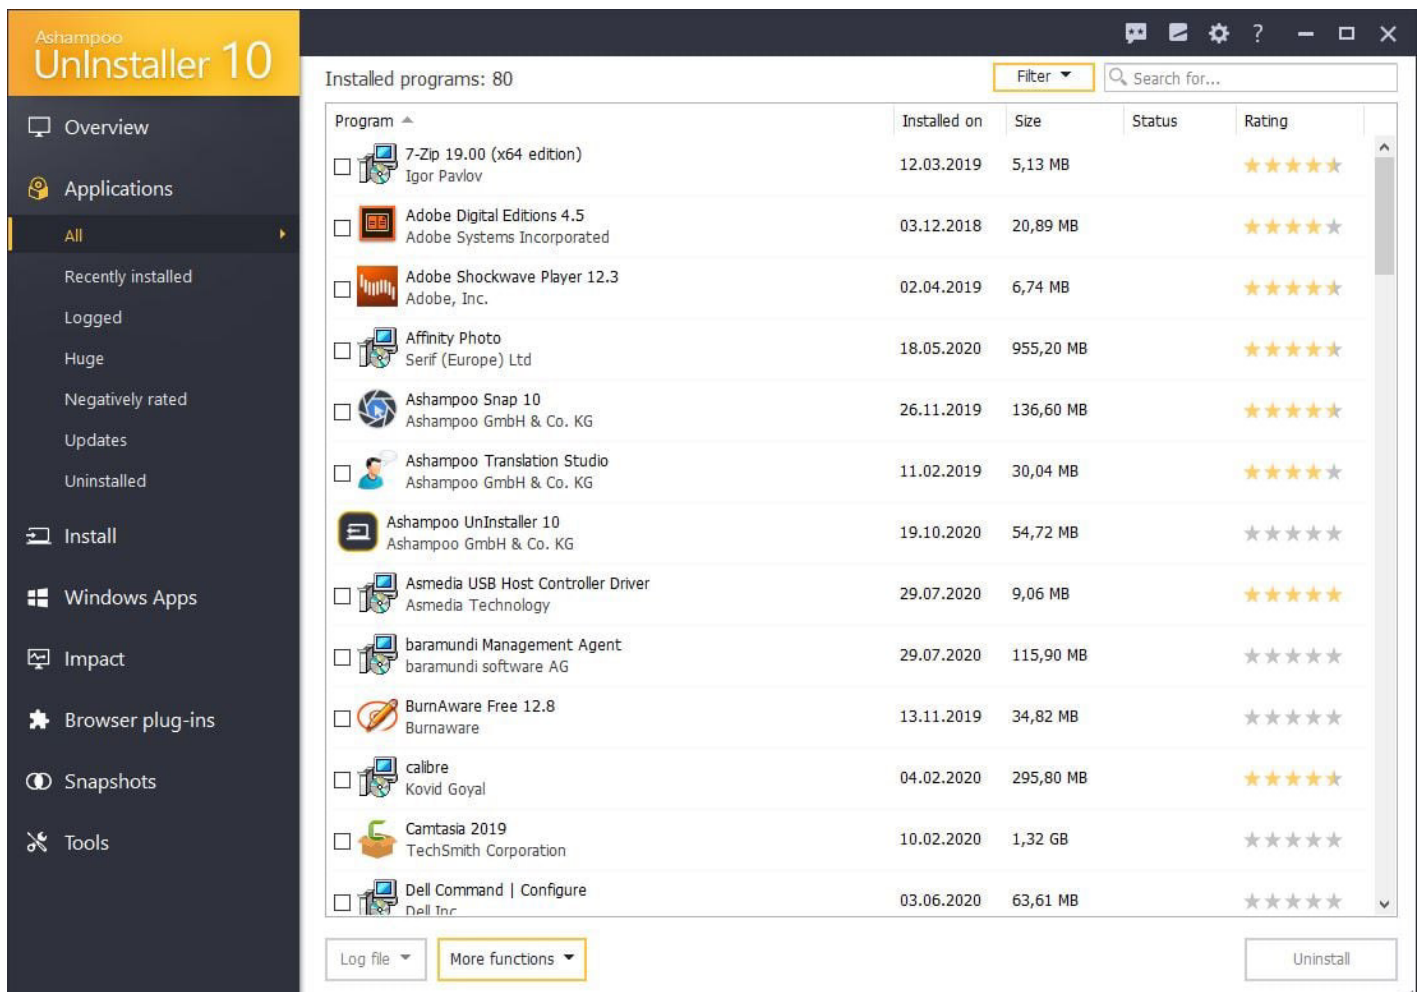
Ashampoo
UnInstaller 10

Overview
Applications
All
Recently installed
Logged
Huge
Negatively rated
Updates
Uninstalled
Install
Windows Apps
Impact
Browser plug-ins
Snapshots
Tools

? — ☐ ✕

Installed programs: 80

Filter
Search for...

| Program | Installed on | Size | Status | Rating |
|---|---|---|---|---|
| 7-Zip 19.00 (x64 edition) Igor Pavlov | 12.03.2019 | 5,13 MB | | |
| Adobe Digital Editions 4.5 Adobe Systems Incorporated | 03.12.2018 | 20,89 MB | | |
| Adobe Shockwave Player 12.3 Adobe, Inc. | 02.04.2019 | 6,74 MB | | |
| Affinity Photo Serif (Europe) Ltd | 18.05.2020 | 955,20 MB | | |
| Ashampoo Snap 10 Ashampoo GmbH & Co. KG | 26.11.2019 | 136,60 MB | | |
| Ashampoo Translation Studio Ashampoo GmbH & Co. KG | 11.02.2019 | 30,04 MB | | |
| Ashampoo UnInstaller 10 Ashampoo GmbH & Co. KG | 19.10.2020 | 54,72 MB | | |
| Asmedia USB Host Controller Driver Asmedia Technology | 29.07.2020 | 9,06 MB | | |
| baramundi Management Agent baramundi software AG | 29.07.2020 | 115,90 MB | | |
| BurnAware Free 12.8 Burnaware | 13.11.2019 | 34,82 MB | | |
| calibre Kovid Goyal | 04.02.2020 | 295,80 MB | | |
| Camtasia 2019 TechSmith Corporation | 10.02.2020 | 1,32 GB | | |
| Dell Command \| Configure Dell Inc | 03.06.2020 | 63,61 MB | | |

Log file
More functions
Uninstall